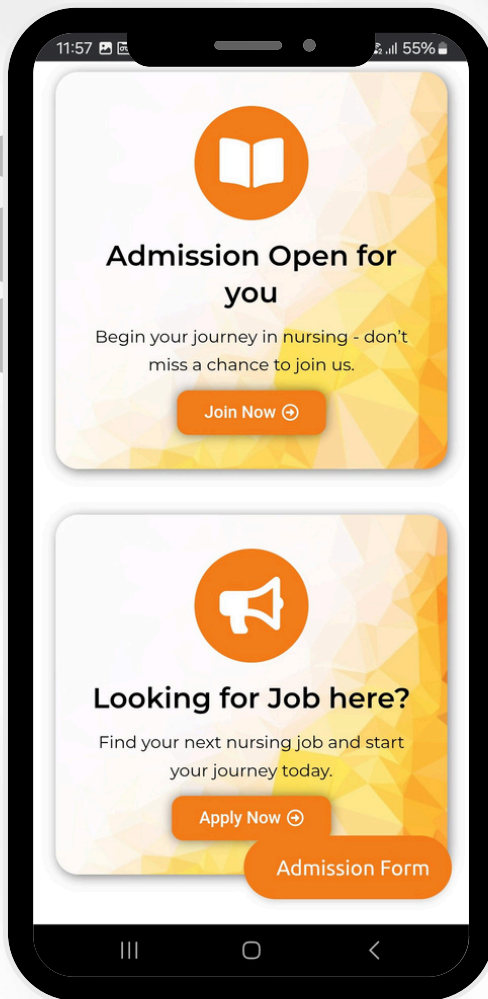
11:57

55%

Admission Open for you

Begin your journey in nursing - don't miss a chance to join us.

Join Now

Looking for Job here?

Find your next nursing job and start your journey today.

Apply Now

Admission Form